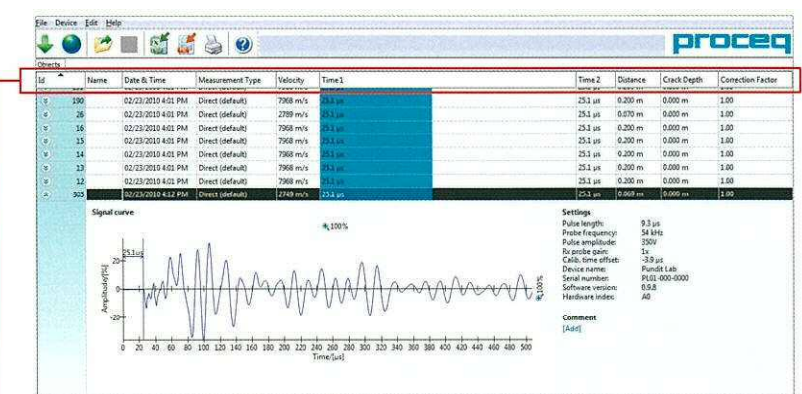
File Device Edit Help

proceq

Objects

| Id | Name | Date & Time | Measurement Type | Velocity | Time1 | Time 2 | Distance | Crack Depth | Correction Factor |
|---|---|---|---|---|---|---|---|---|---|
| 190 | | 02/23/2010 4:01 PM | Direct (default) | 7968 m/s | 25.1 µs | 25.1 µs | 0.200 m | 0.000 m | 1.00 |
| 26 | | 02/23/2010 4:01 PM | Direct (default) | 2789 m/s | 25.1 µs | 25.1 µs | 0.070 m | 0.000 m | 1.00 |
| 16 | | 02/23/2010 4:01 PM | Direct (default) | 7968 m/s | 25.1 µs | 25.1 µs | 0.200 m | 0.000 m | 1.00 |
| 15 | | 02/23/2010 4:01 PM | Direct (default) | 7968 m/s | 25.1 µs | 25.1 µs | 0.200 m | 0.000 m | 1.00 |
| 14 | | 02/23/2010 4:01 PM | Direct (default) | 7968 m/s | 25.1 µs | 25.1 µs | 0.200 m | 0.000 m | 1.00 |
| 13 | | 02/23/2010 4:01 PM | Direct (default) | 7968 m/s | 25.1 µs | 25.1 µs | 0.200 m | 0.000 m | 1.00 |
| 12 | | 02/23/2010 4:01 PM | Direct (default) | 7968 m/s | 25.1 µs | 25.1 µs | 0.200 m | 0.000 m | 1.00 |
| 305 | | 02/23/2010 4:12 PM | Direct (default) | 2749 m/s | 25.1 µs | 25.1 µs | 0.069 m | 0.000 m | 1.00 |

Signal curve

100%

25.1 µs

Amplitude[%]

20
0
-20

100%

0 20 40 60 80 100 120 140 160 180 200 220 240 260 280 300 320 340 360 380 400 420 440 460 480 500
Time/[µs]

Settings
Pulse length: 9.3 µs
Probe frequency: 54 kHz
Pulse amplitude: 350V
Rx probe gain: 1x
Calib. time offset: -3.9 µs
Device name: Pundit Lab
Serial number: PL01-000-0000
Software version: 0.9.8
Hardware index: A0

Comment
[Add]